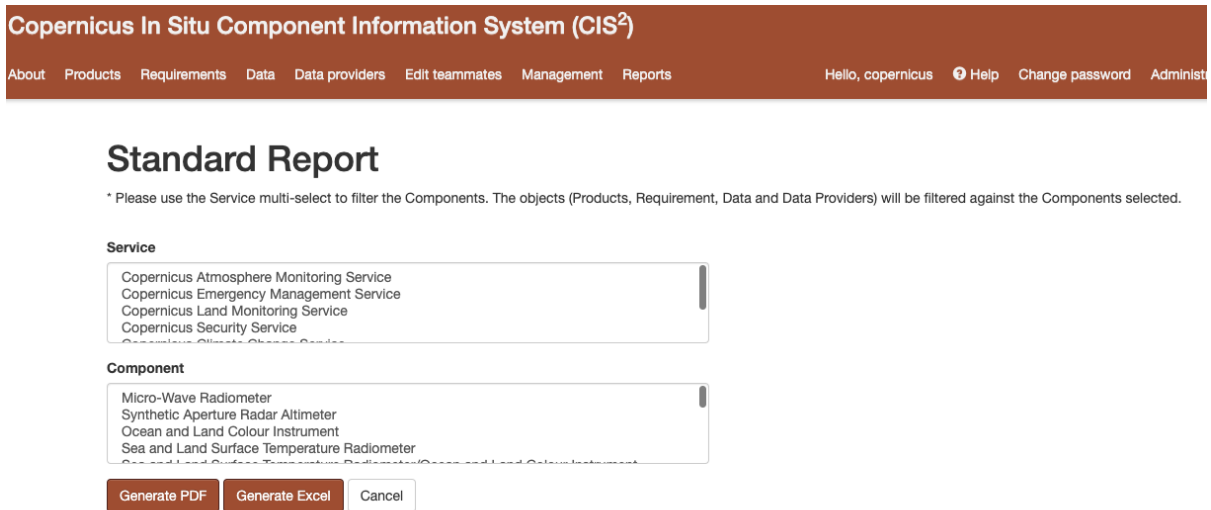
Copernicus In Situ Component Information System (CIS$^2$)

About Products Requirements Data Data providers Edit teammates Management Reports Hello, copernicus Help Change password Administ

Standard Report

* Please use the Service multi-select to filter the Components. The objects (Products, Requirement, Data and Data Providers) will be filtered against the Components selected.

Service

Copernicus Atmosphere Monitoring Service
Copernicus Emergency Management Service
Copernicus Land Monitoring Service
Copernicus Security Service
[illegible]

Component

Micro-Wave Radiometer
Synthetic Aperture Radar Altimeter
Ocean and Land Colour Instrument
Sea and Land Surface Temperature Radiometer
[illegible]

Generate PDF Generate Excel Cancel